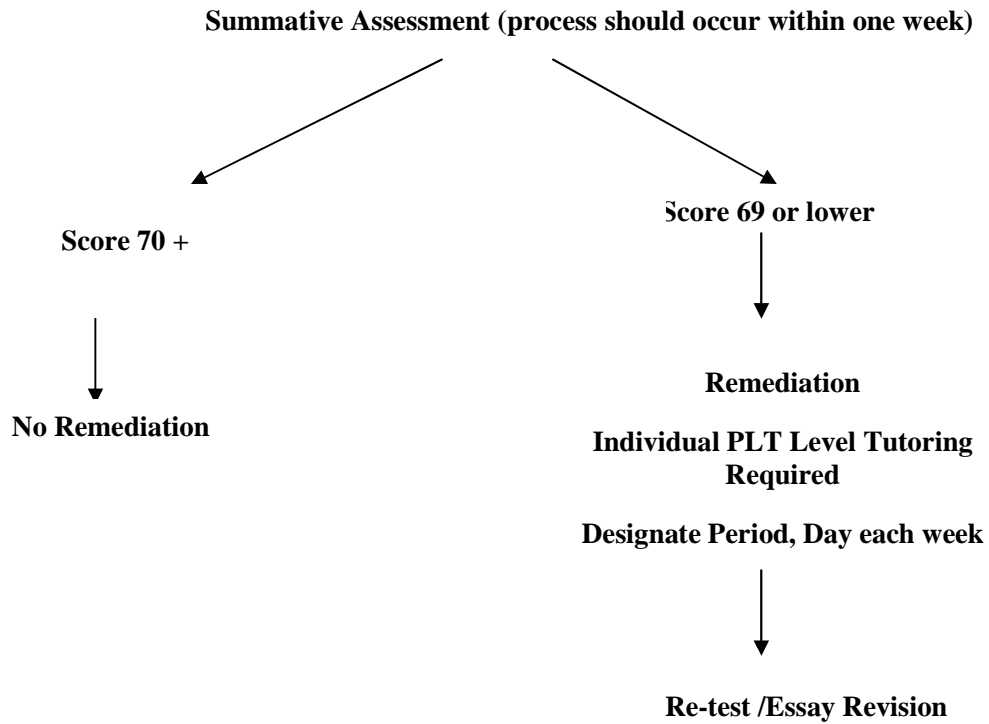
Summative Assessment (process should occur within one week)

Score 70 +

No Remediation

Score 69 or lower

Remediation

Individual PLT Level Tutoring Required

Designate Period, Day each week

Re-test /Essay Revision